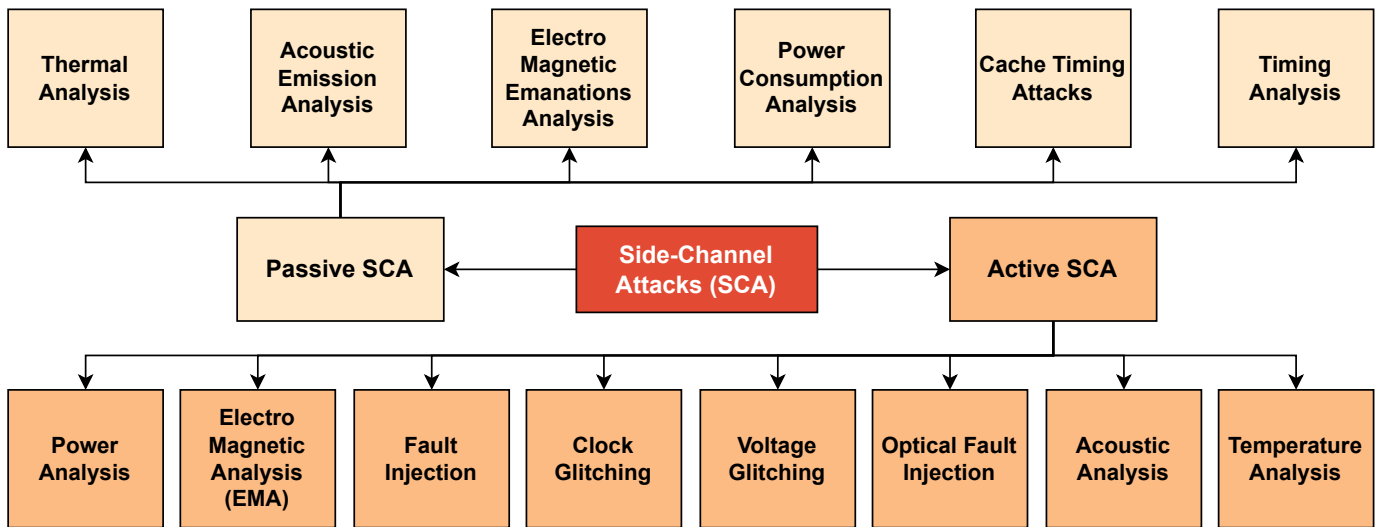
Thermal Analysis

Acoustic Emission Analysis

Electro Magnetic Emanations Analysis

Power Consumption Analysis

Cache Timing Attacks

Timing Analysis

Passive SCA

Side-Channel Attacks (SCA)

Active SCA

Power Analysis

Electro Magnetic Analysis (EMA)

Fault Injection

Clock Glitching

Voltage Glitching

Optical Fault Injection

Acoustic Analysis

Temperature Analysis